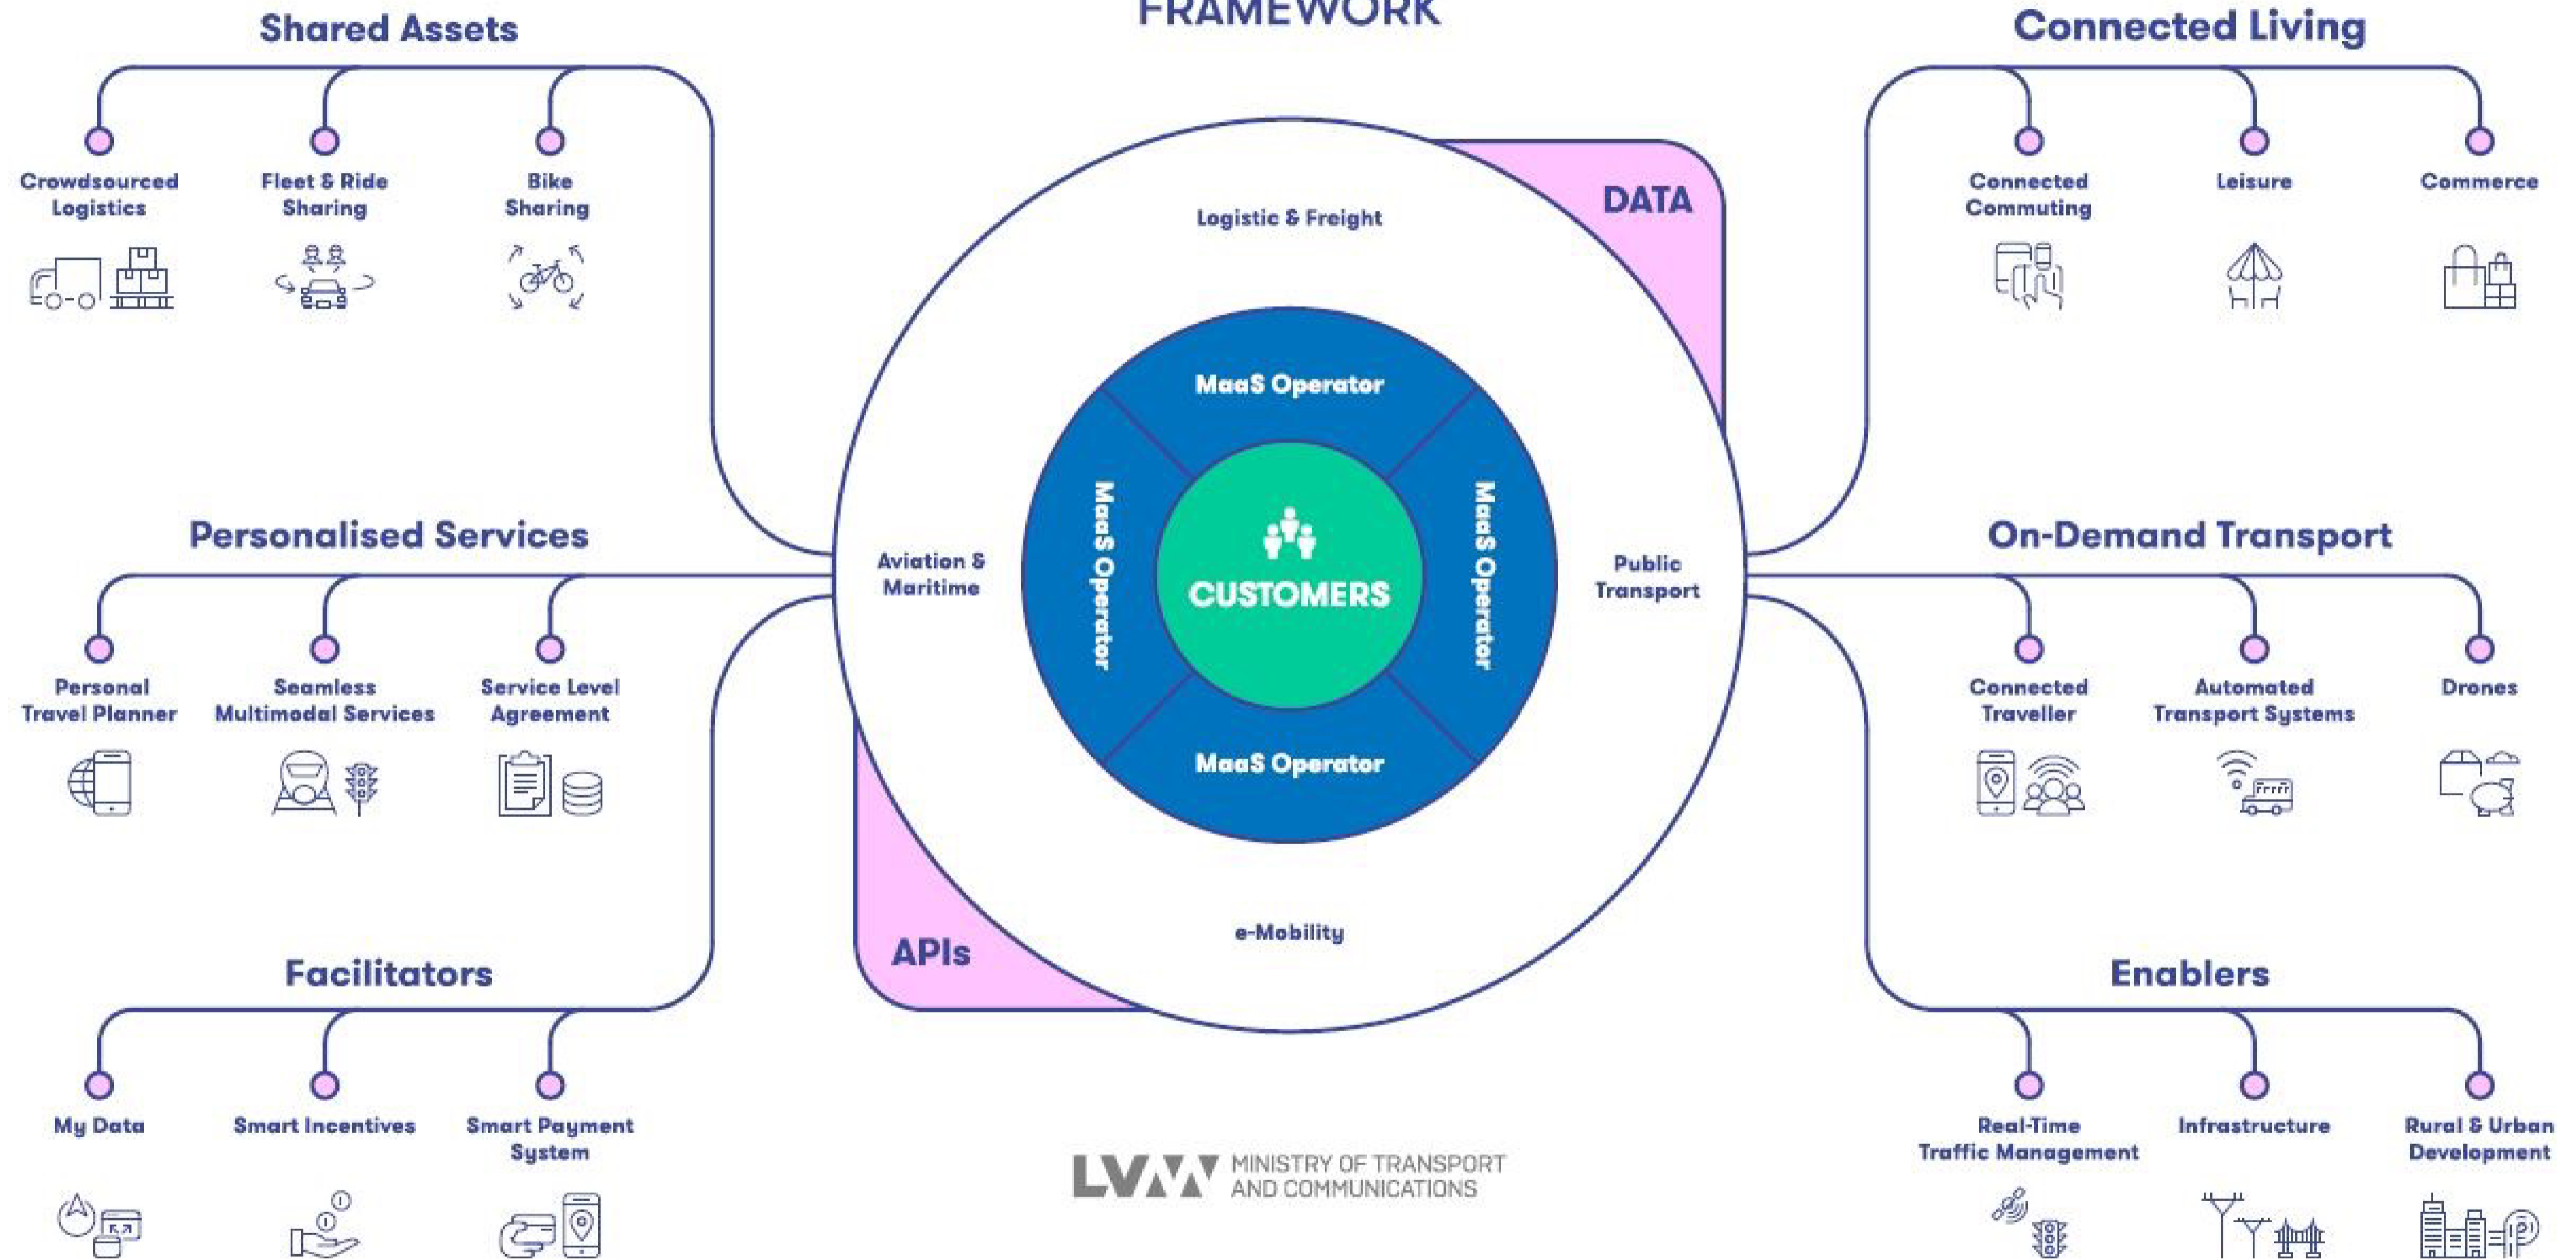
FRAMEWORK

Shared Assets

Crowdsourced Logistics

Fleet & Ride Sharing

Bike Sharing

Connected Living

Connected Commuting

Leisure

Commerce

DATA

Logistic & Freight

MaaS Operator

MaaS Operator

CUSTOMERS

MaaS Operator

MaaS Operator

Aviation & Maritime

Public Transport

e-Mobility

APIs

Personalised Services

Personal Travel Planner

Seamless Multimodal Services

Service Level Agreement

On-Demand Transport

Connected Traveller

Automated Transport Systems

Drones

Facilitators

My Data

Smart Incentives

Smart Payment System

Enablers

Real-Time Traffic Management

Infrastructure

Rural & Urban Development

LVM MINISTRY OF TRANSPORT AND COMMUNICATIONS